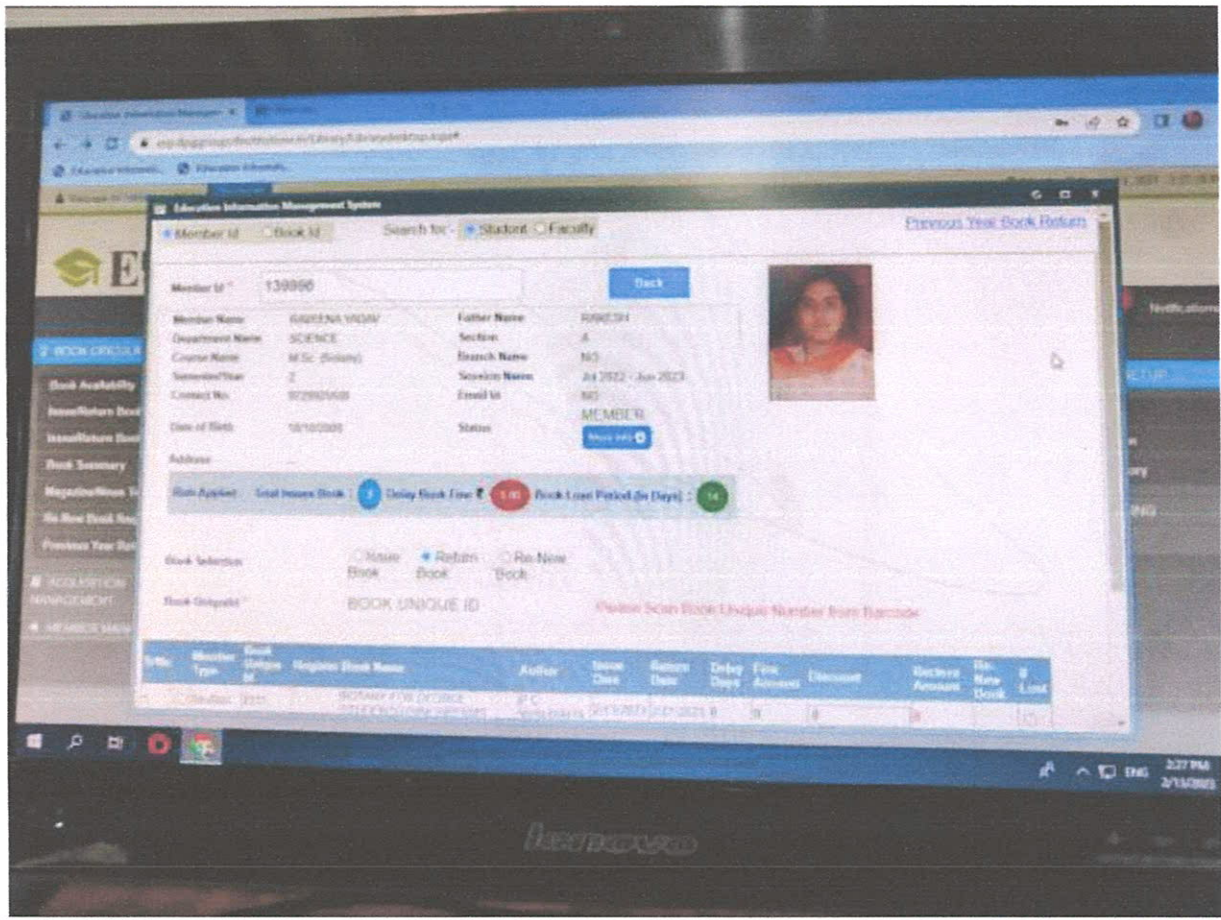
Education Information Management System

Member Id   Book Id   Search for : Student   Faculty   Previous Year Book Return

Member Id * 139990   Back

Member Name RAVEENA YADAV   Father Name RAKESH
Department Name SCIENCE   Section A
Course Name M.Sc. (Botany)   Branch Name NO
Semester/Year 2   Session Name Jul 2022 - Jun 2023
Contact No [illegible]   Email Id NO
Date of Birth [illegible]   Status MEMBER
More Info
Address

Rule Applied   Total Issues Book : 2   Delay Book Fine ₹ 1.00   Book Loan Period (In Days) : 14

Book Selection   Issue Book   Return Book   Re-New Book
Book Uniqueld *   BOOK UNIQUE ID   Please Scan Book Unique Number from Barcode

| S.No. | Member Type | Book Unique Id | Register | Book Name | Author | Issue Date | Return Date | Delay Days | Fine Amount | Discount | Recieve Amount | Re-New Book | If Lost |
|---|---|---|---|---|---|---|---|---|---|---|---|---|---|
| | Student | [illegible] | | BOTANY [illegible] | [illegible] | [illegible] | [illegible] | 0 | 0 | 0 | 0 | | |

Book Availability
Issue/Return Book
Issue/Return Book
Book Summary
Magazine/News
Re-New Book
Previous Year Book
BOOK CIRCULA
ACQUISITION MANAGEMENT
MEMBER MAN
Notifications
SETUP
ENG
2:27 PM
lenovo